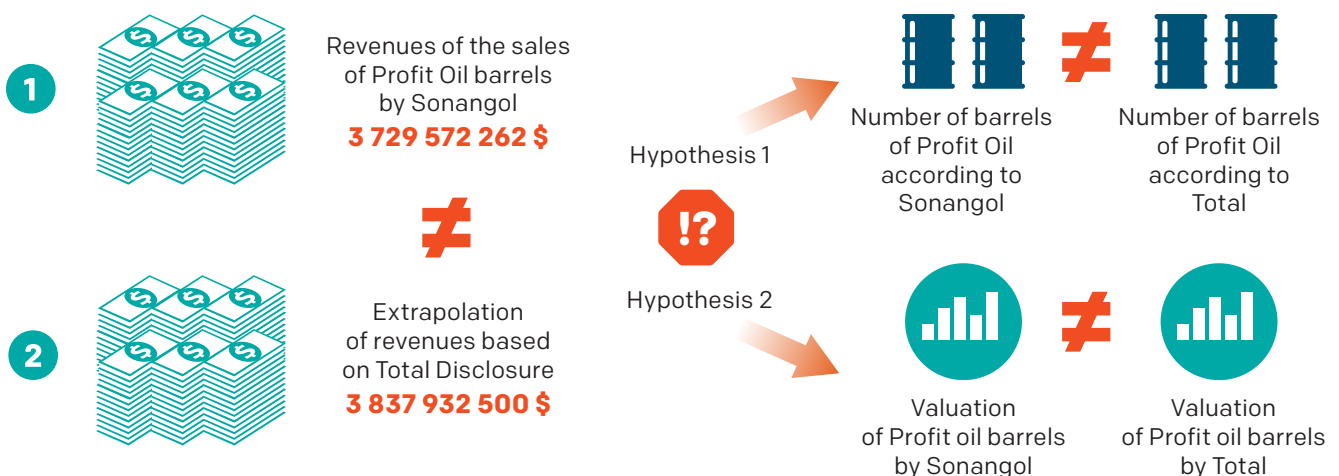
1

Revenues of the sales of Profit Oil barrels by Sonangol
3 729 572 262 $

≠

2

Extrapolation of revenues based on Total Disclosure
3 837 932 500 $

Hypothesis 1

!?

Hypothesis 2

Number of barrels of Profit Oil according to Sonangol

≠

Number of barrels of Profit Oil according to Total

Valuation of Profit oil barrels by Sonangol

≠

Valuation of Profit oil barrels by Total